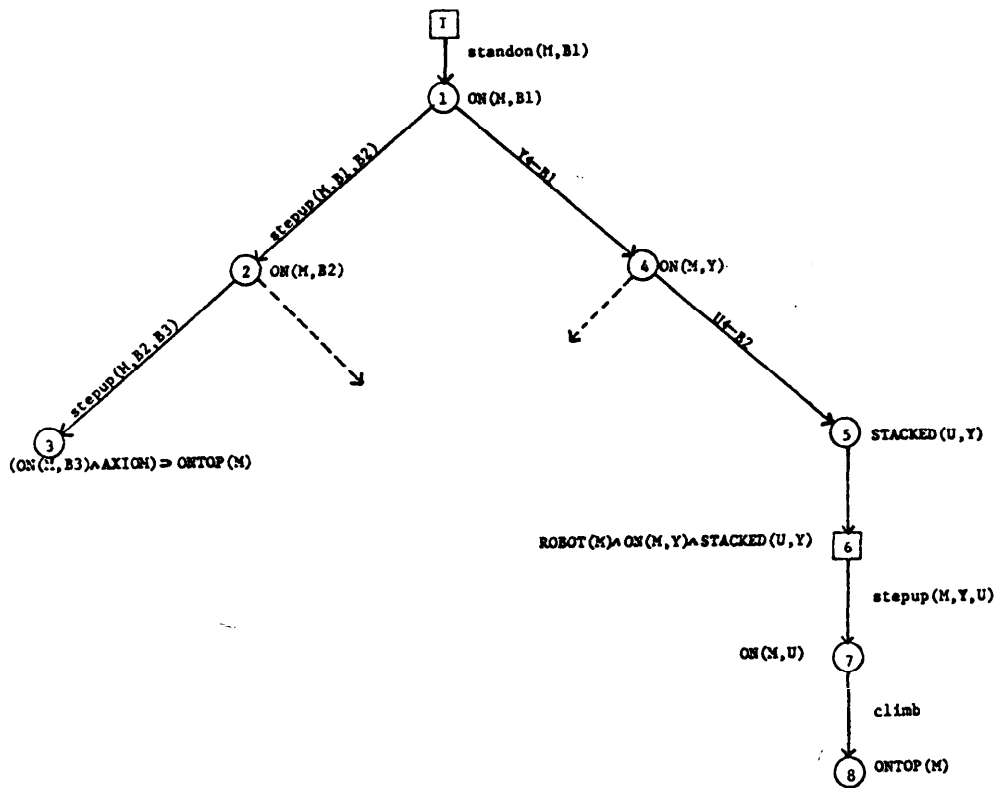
I

standon(M,B1)

1 ON(M,B1)

stepup(M,B1,B2)

Y←B1

2 ON(M,B2)

4 ON(M,Y)

stepup(M,B2,B3)

U←B2

3
(ON(M,B3)∧AXIOM) ⊃ ONTOP(M)

5 STACKED(U,Y)

ROBOT(M)∧ON(M,Y)∧STACKED(U,Y)
6

stepup(M,Y,U)

ON(M,U)
7

climb

8 ONTOP(M)